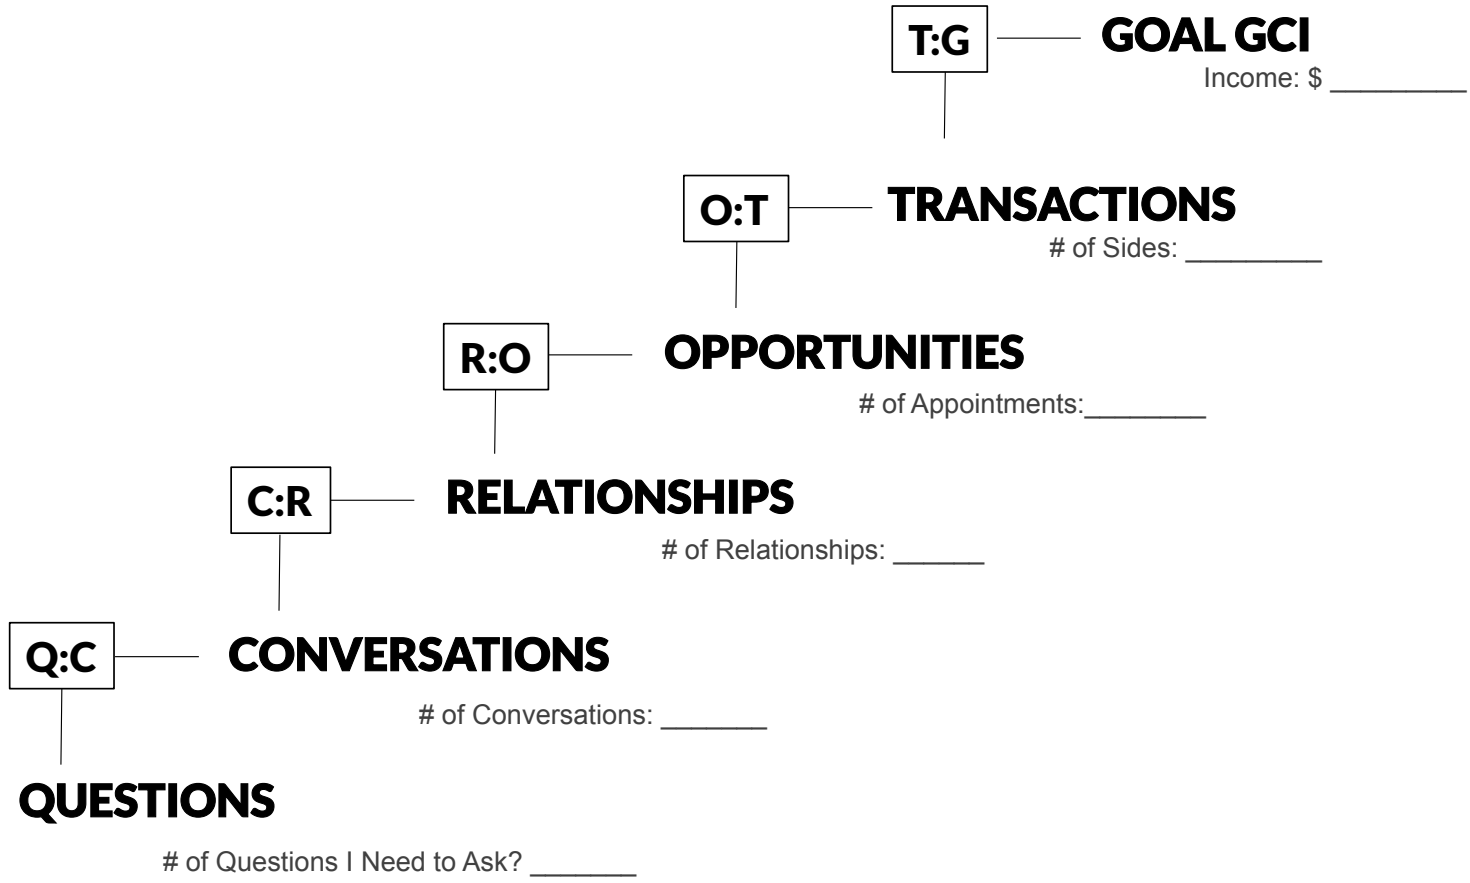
T:G

GOAL GCI

Income: $ _________

O:T

TRANSACTIONS

# of Sides: _________

R:O

OPPORTUNITIES

# of Appointments:________

C:R

RELATIONSHIPS

# of Relationships: ______

Q:C

CONVERSATIONS

# of Conversations: _______

QUESTIONS

# of Questions I Need to Ask? _______